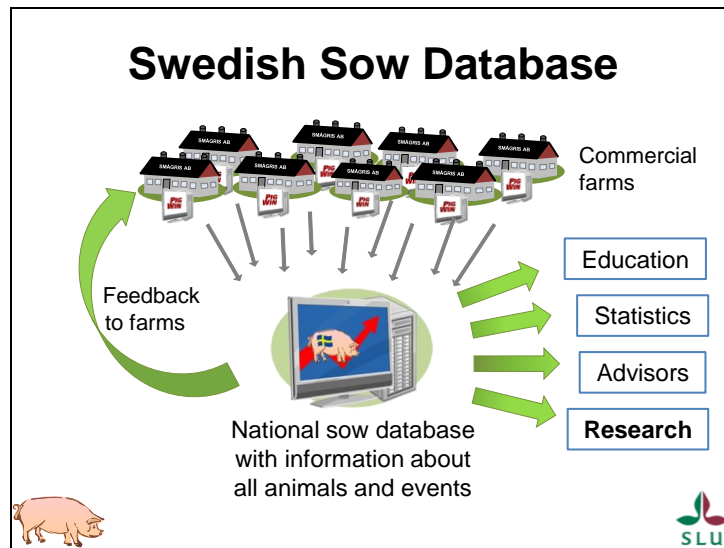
Swedish Sow Database

SMÅGRIS AB SMÅGRIS AB SMÅGRIS AB SMÅGRIS AB SMÅGRIS AB SMÅGRIS AB SMÅGRIS AB SMÅGRIS AB SMÅGRIS AB

PIG WIN PIG WIN PIG WIN PIG WIN PIG WIN PIG WIN PIG WIN

Commercial farms

Feedback to farms

Education

Statistics

Advisors

Research

National sow database with information about all animals and events

SLU